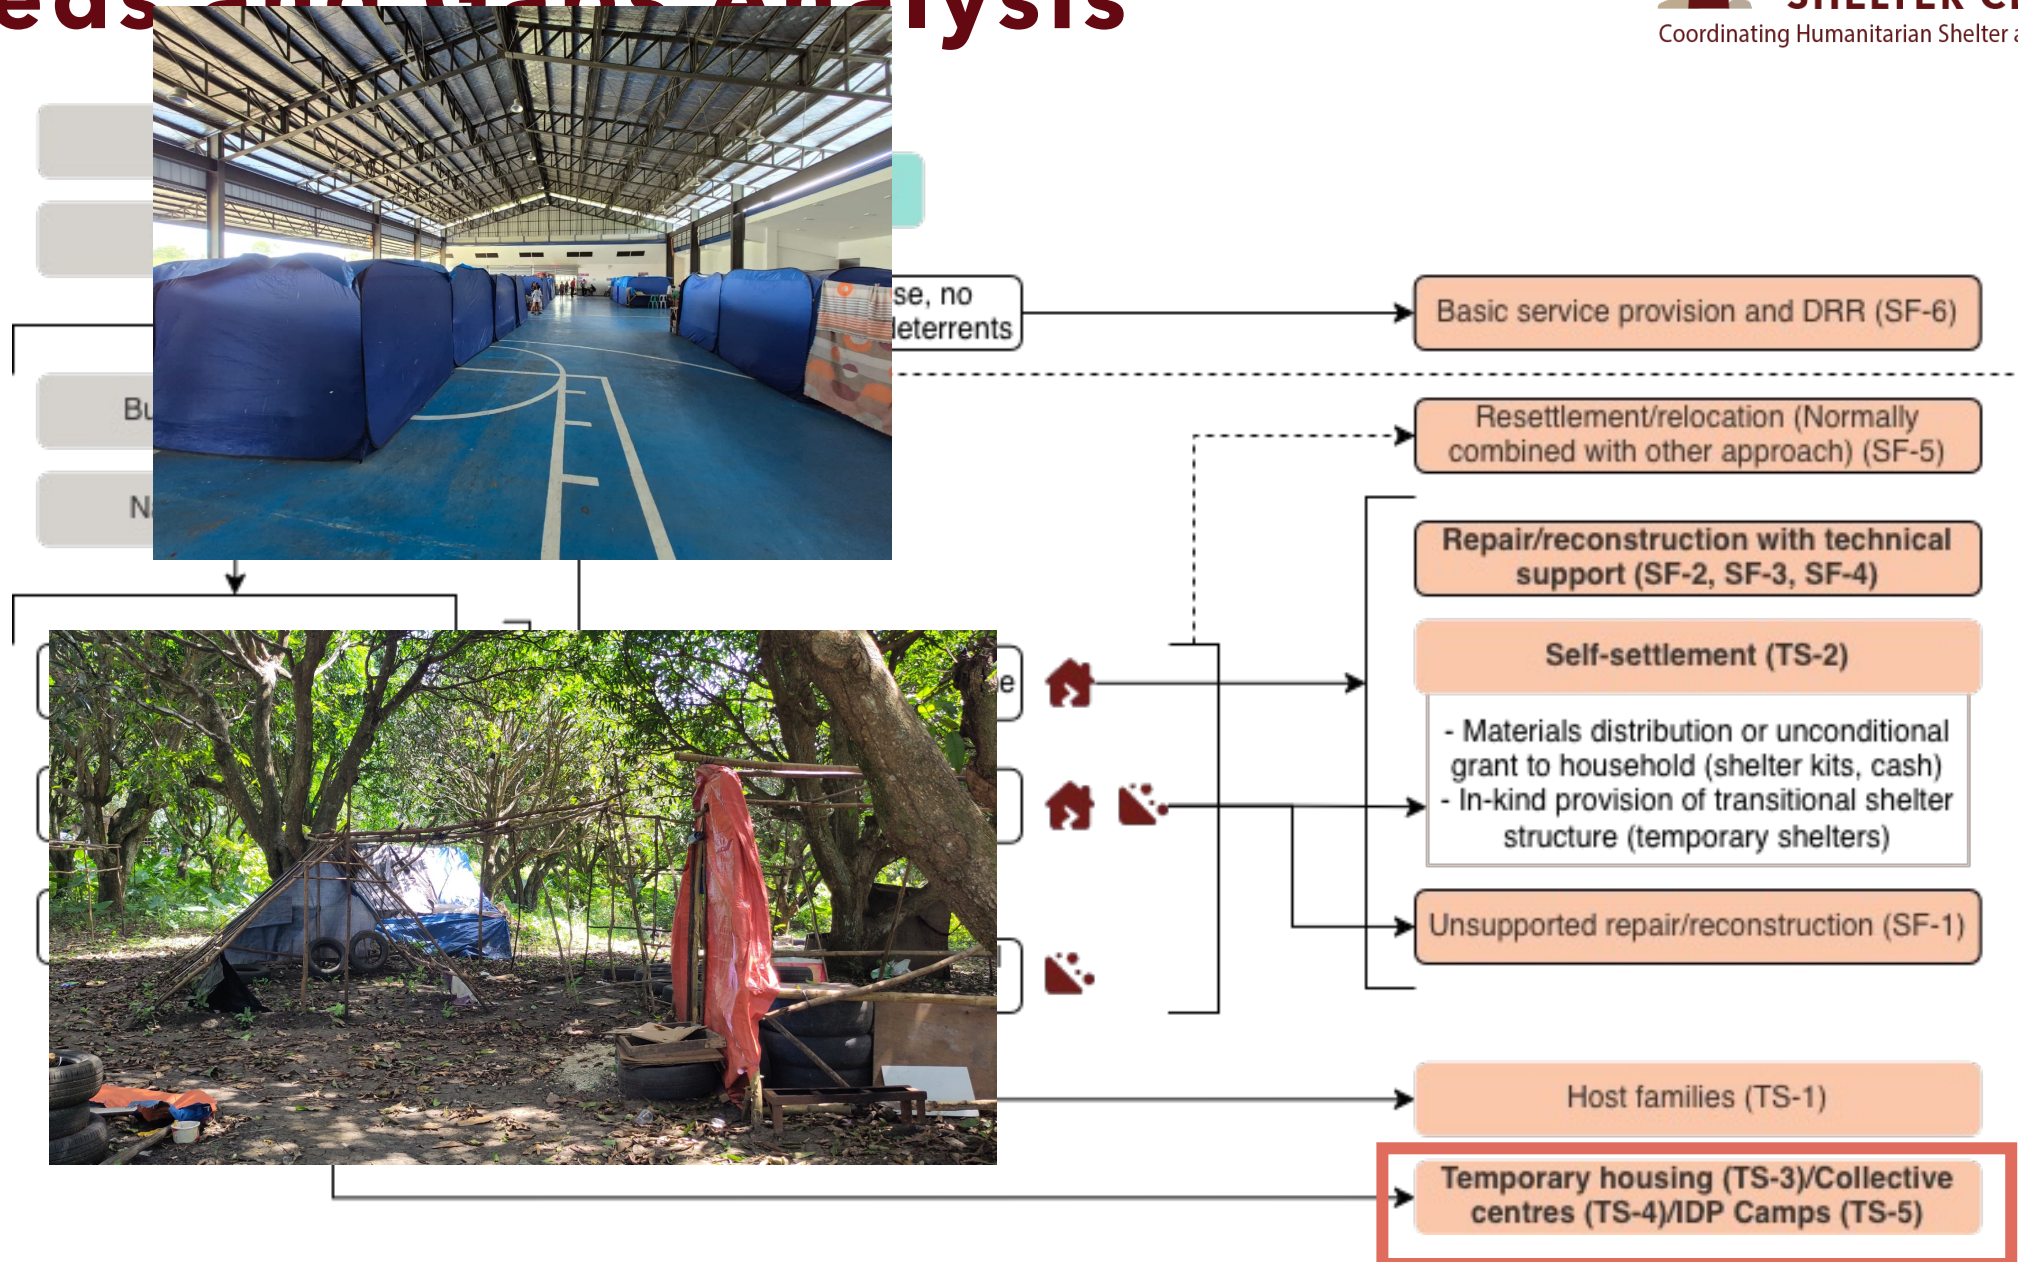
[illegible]eds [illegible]lysis

Coordinating Humanitarian Shelter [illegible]

Bu

N

se, no
leterrents

e

Basic service provision and DRR (SF-6)

Resettlement/relocation (Normally combined with other approach) (SF-5)

Repair/reconstruction with technical support (SF-2, SF-3, SF-4)

Self-settlement (TS-2)

- Materials distribution or unconditional grant to household (shelter kits, cash)
- In-kind provision of transitional shelter structure (temporary shelters)

Unsupported repair/reconstruction (SF-1)

Host families (TS-1)

Temporary housing (TS-3)/Collective centres (TS-4)/IDP Camps (TS-5)